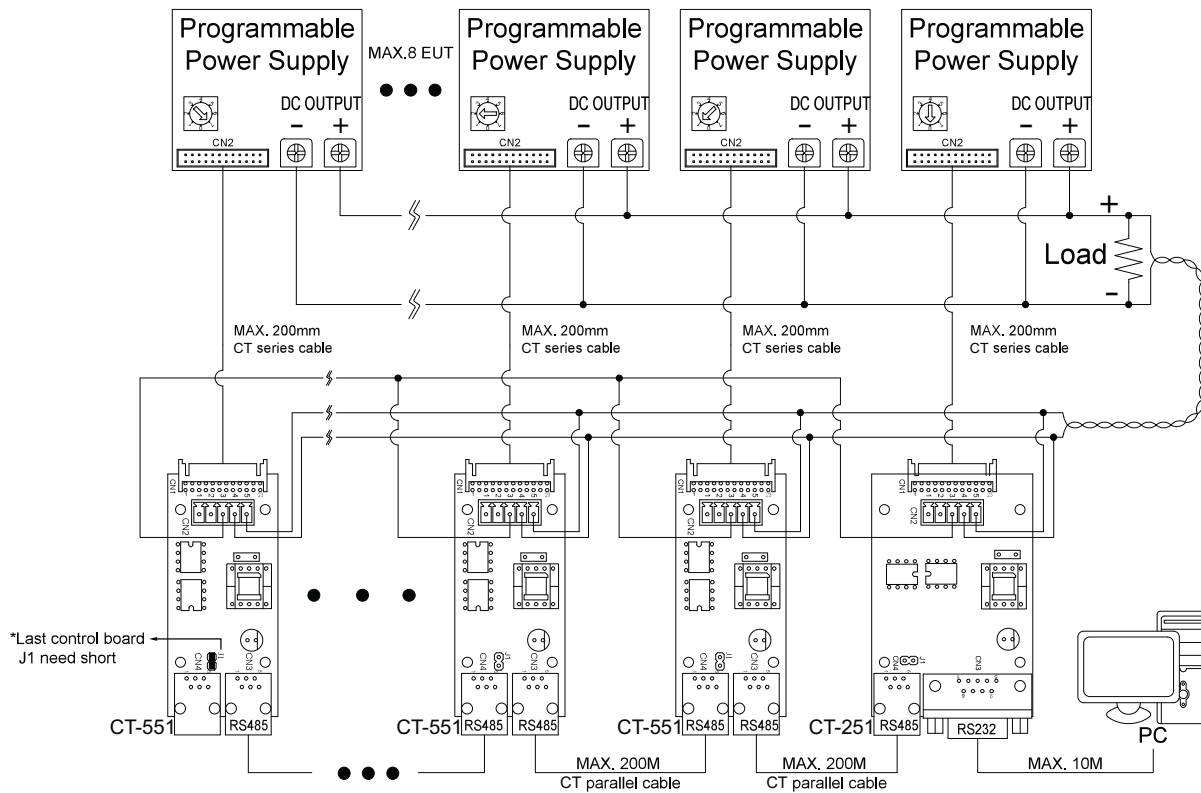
Programmable Power Supply

MAX.8 EUT

DC OUTPUT
− +

CN2

Programmable Power Supply

DC OUTPUT
− +

CN2

Programmable Power Supply

DC OUTPUT
− +

CN2

Programmable Power Supply

DC OUTPUT
− +

CN2

+
Load
-

MAX. 200mm
CT series cable

MAX. 200mm
CT series cable

MAX. 200mm
CT series cable

MAX. 200mm
CT series cable

CN1 CN2 CN4 CN3 J1

*Last control board
J1 need short

CT-551 RS485

CT-551 RS485 RS485

CT-551 RS485 RS485

CT-251 RS485 RS232

PC

MAX. 200M
CT parallel cable

MAX. 200M
CT parallel cable

MAX. 10M